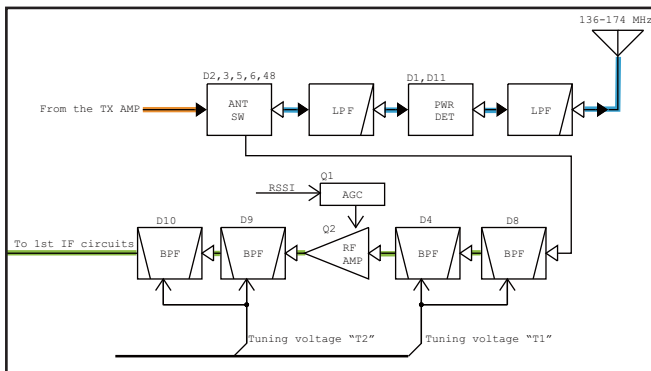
136-174 MHz

D2,3,5,6,48

From the TX AMP

ANT SW

LPF

D1,D11

PWR DET

LPF

Q1

RSSI

AGC

D10

D9

Q2

D4

D8

To 1st IF circuits

BPF

BPF

RF AMP

BPF

BPF

Tuning voltage "T2"

Tuning voltage "T1"